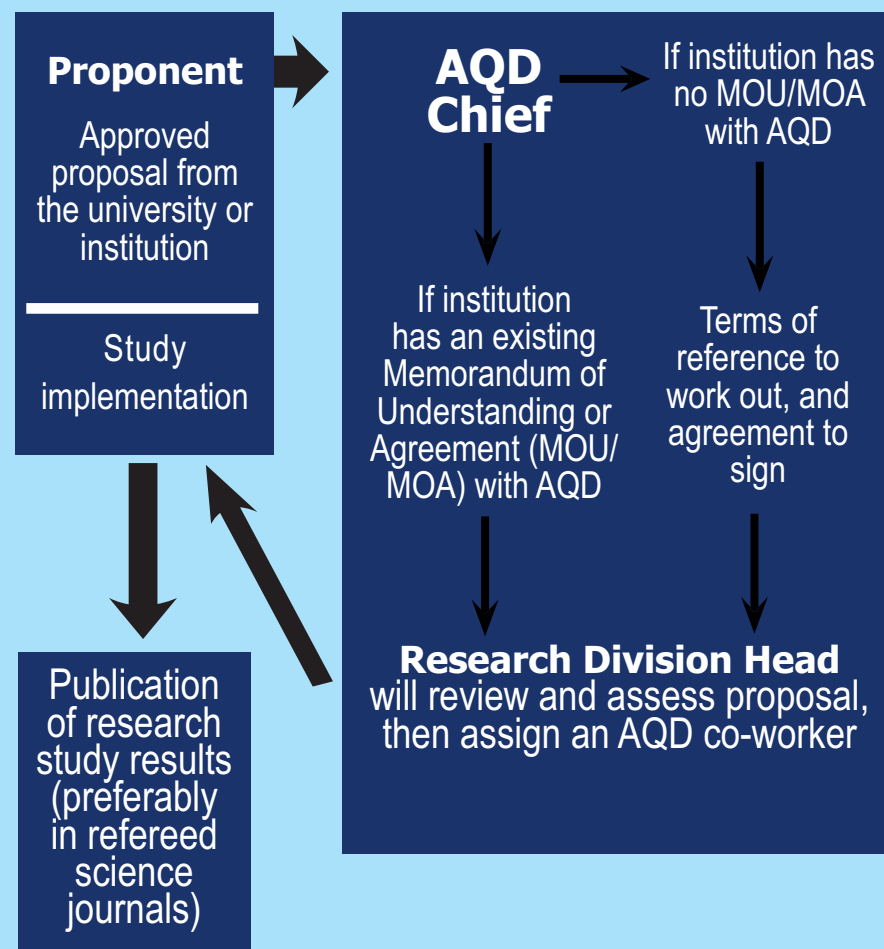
Proponent

Approved proposal from the university or institution

Study implementation

AQD Chief

If institution has no MOU/MOA with AQD

If institution has an existing Memorandum of Understanding or Agreement (MOU/ MOA) with AQD

Terms of reference to work out, and agreement to sign

Research Division Head will review and assess proposal, then assign an AQD co-worker

Publication of research study results (preferably in refereed science journals)